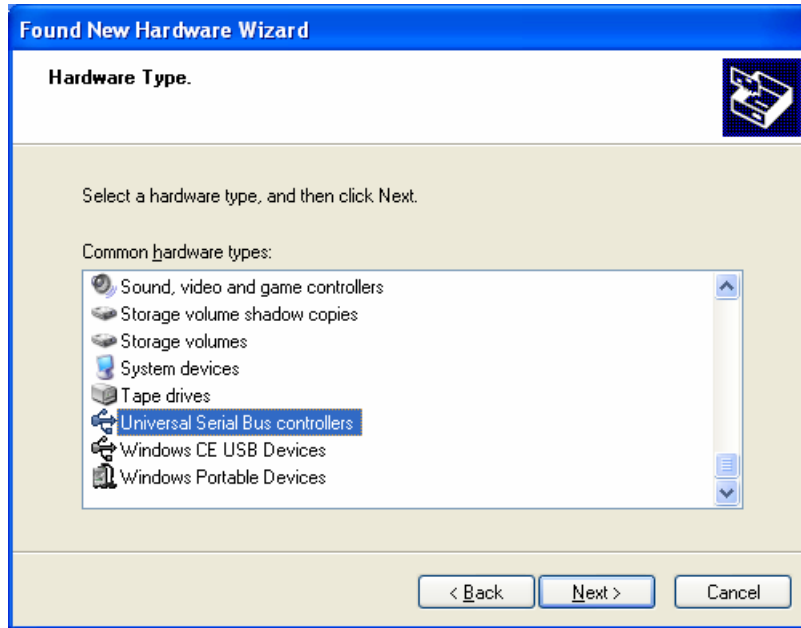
Found New Hardware Wizard

Hardware Type.

Select a hardware type, and then click Next.

Common hardware types:

Sound, video and game controllers
Storage volume shadow copies
Storage volumes
System devices
Tape drives
Universal Serial Bus controllers
Windows CE USB Devices
Windows Portable Devices

< Back
Next >
Cancel